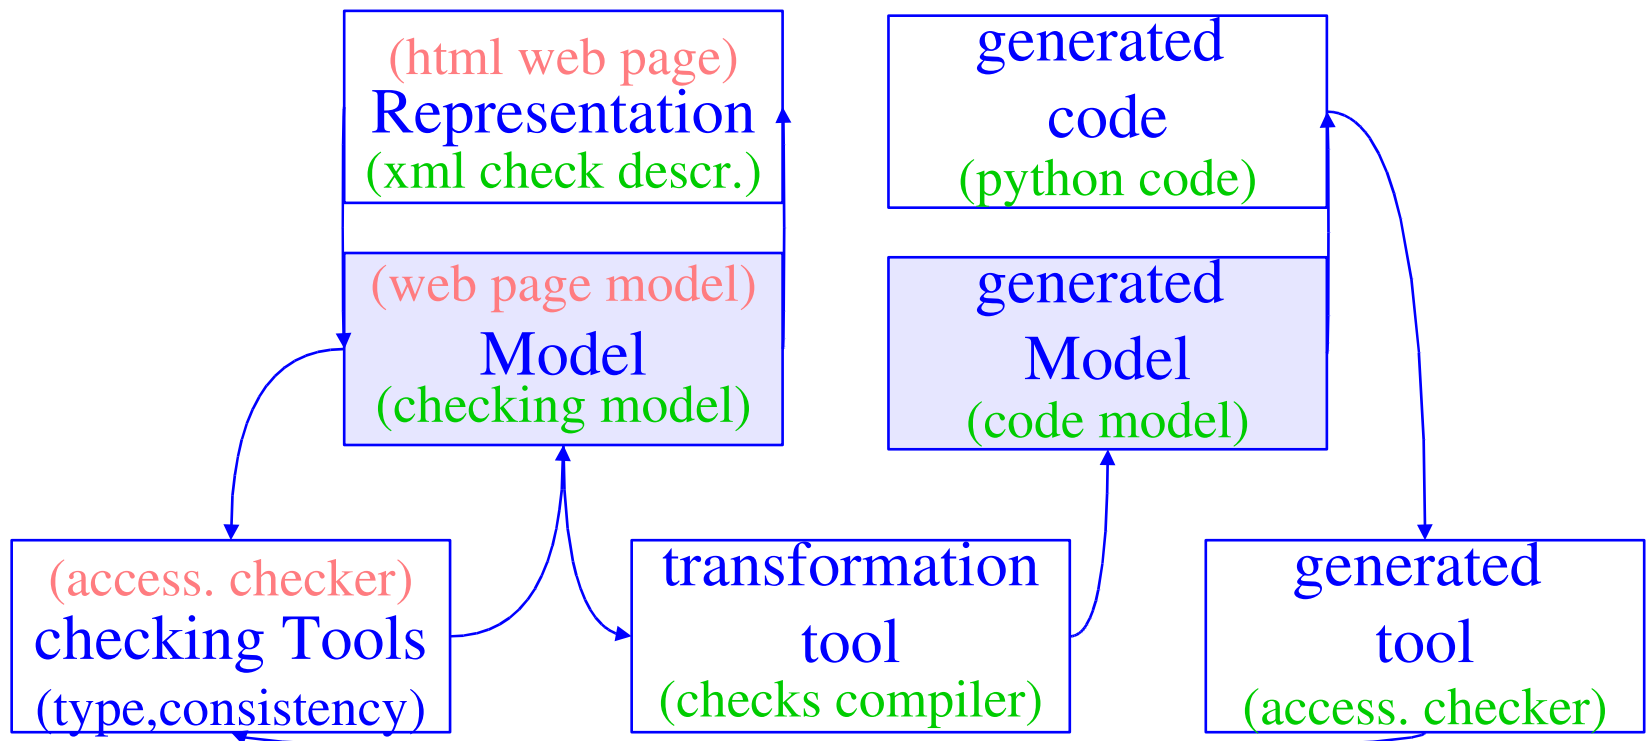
(html web page)
Representation
(xml check descr.)

generated
code
(python code)

(web page model)
Model
(checking model)

generated
Model
(code model)

(access. checker)
checking Tools
(type,consistency)

transformation
tool
(checks compiler)

generated
tool
(access. checker)